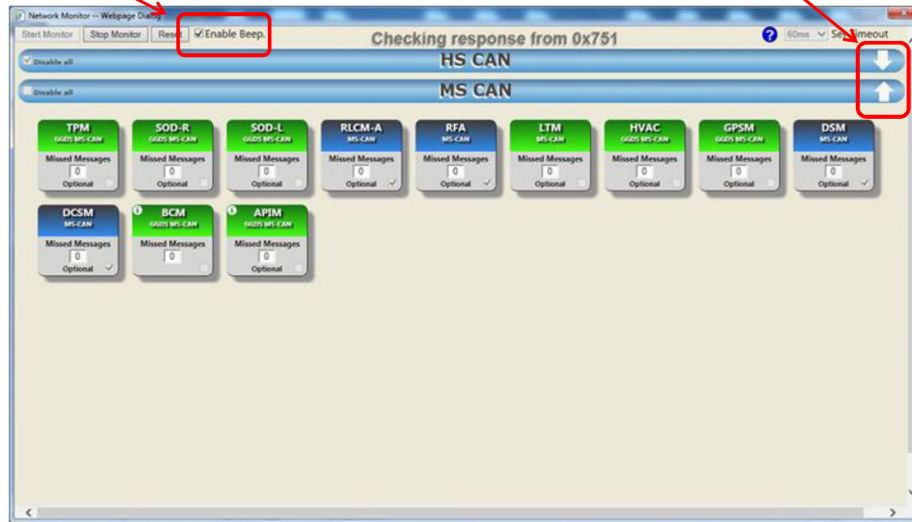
Network Monitor -- Webpage Dialog

Start Monitor | Stop Monitor | Reset | Enable Beep.

Checking response from 0x751

? 60ms Set Timeout

Disable all HS CAN

Disable all MS CAN

TPM
GGDS MS-CAN
Missed Messages
0
Optional

SOD-R
GGDS MS-CAN
Missed Messages
0
Optional

SOD-L
GGDS MS-CAN
Missed Messages
0
Optional

RLCM-A
MS-CAN
Missed Messages
0
Optional

RFA
MS-CAN
Missed Messages
0
Optional

LTM
GGDS MS-CAN
Missed Messages
0
Optional

HVAC
GGDS MS-CAN
Missed Messages
0
Optional

GPSM
GGDS MS-CAN
Missed Messages
0
Optional

DSM
MS-CAN
Missed Messages
0
Optional

DCSM
MS-CAN
Missed Messages
0
Optional

BCM
GGDS MS-CAN
Missed Messages
0

APIM
GGDS MS-CAN
Missed Messages
0
Optional